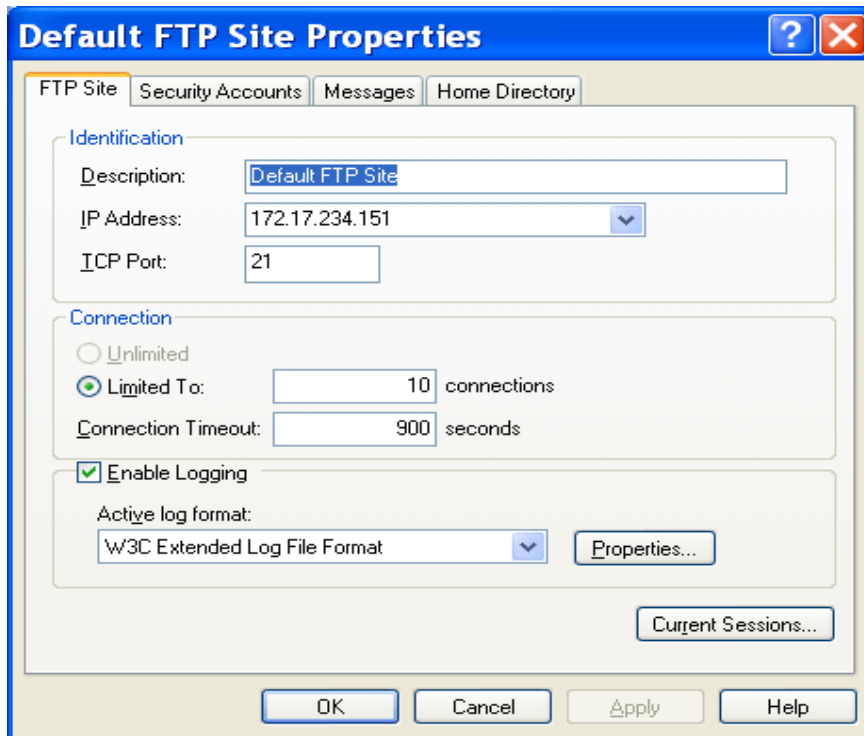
Default FTP Site Properties

?

FTP Site | Security Accounts | Messages | Home Directory

Identification

Description: Default FTP Site

IP Address: 172.17.234.151

TCP Port: 21

Connection

Unlimited

Limited To: 10 connections

Connection Timeout: 900 seconds

Enable Logging

Active log format:

W3C Extended Log File Format

Properties...

Current Sessions...

OK | Cancel | Apply | Help